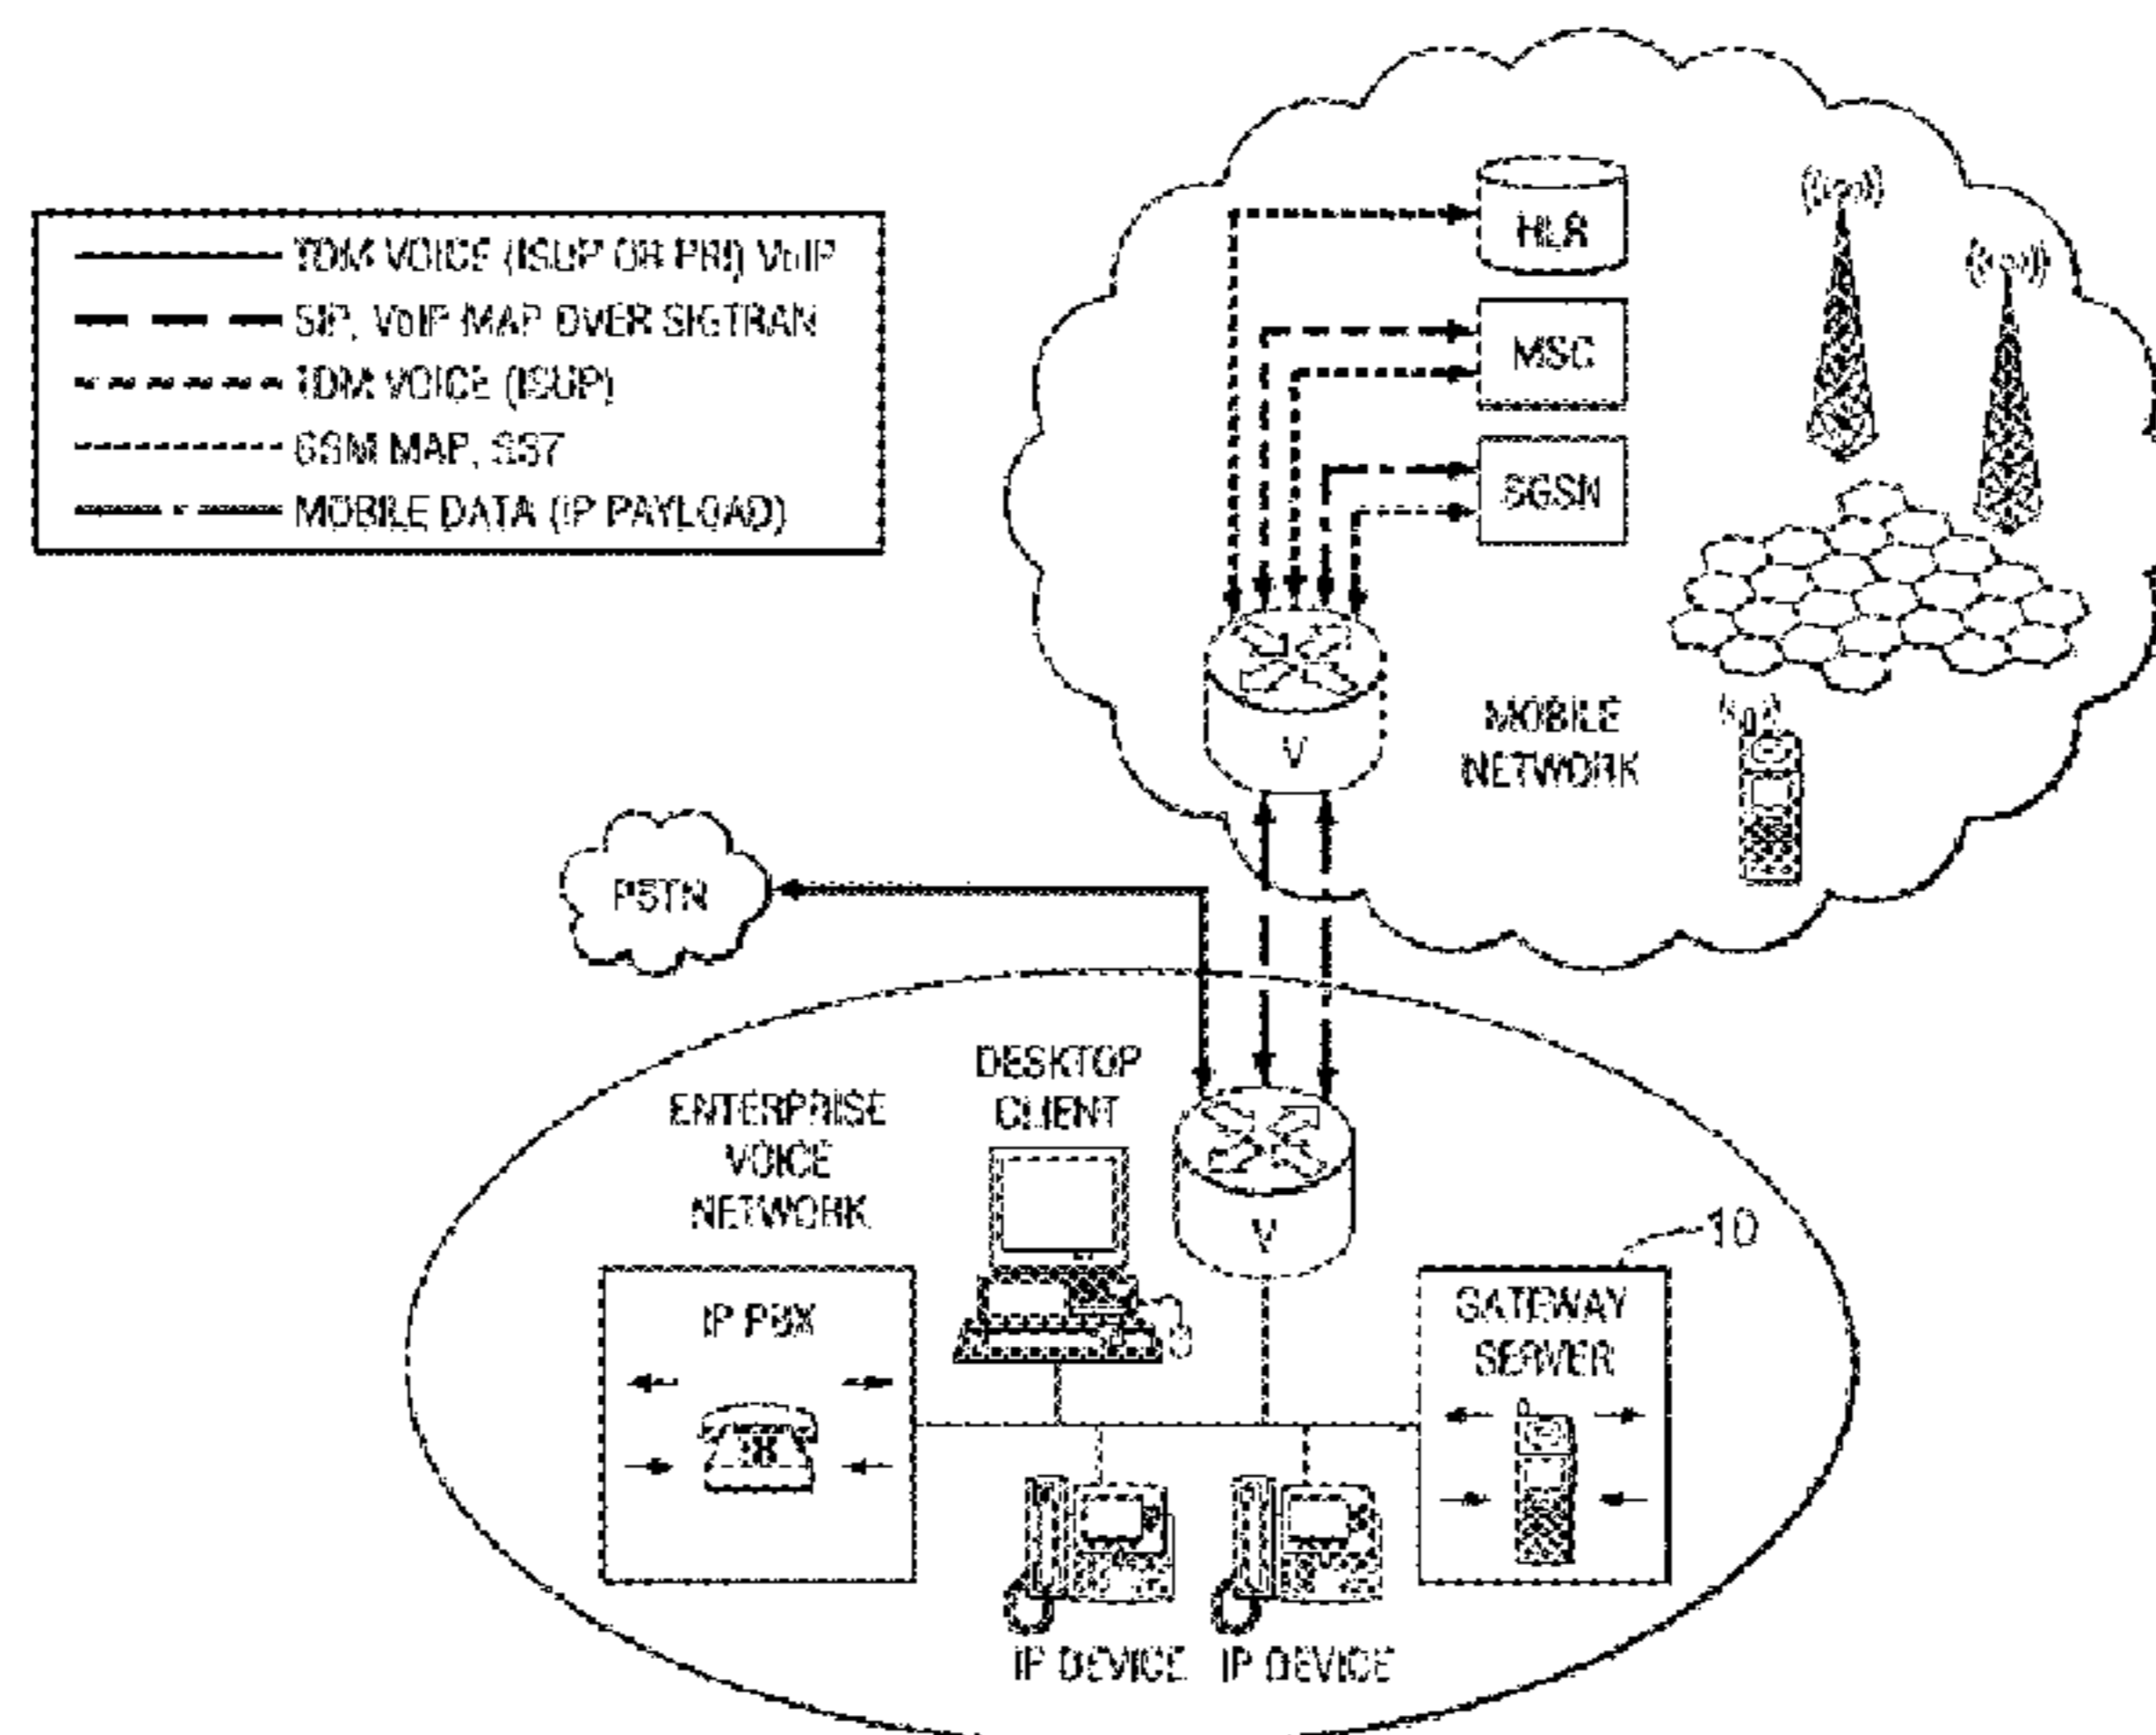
TDM VOICE (ISUP OR PRI) VoIP
SIP, VoIP MAP OVER SIGTRAN
TDM VOICE (ISUP)
GSM MAP, SS7
MOBILE DATA (IP PAYLOAD)

HLR
MSC
SGSN
V
MOBILE NETWORK
PSTN
DESKTOP CLIENT
ENTERPRISE VOICE NETWORK
V
10
IP PBX
GATEWAY SERVER
IP DEVICE
IP DEVICE